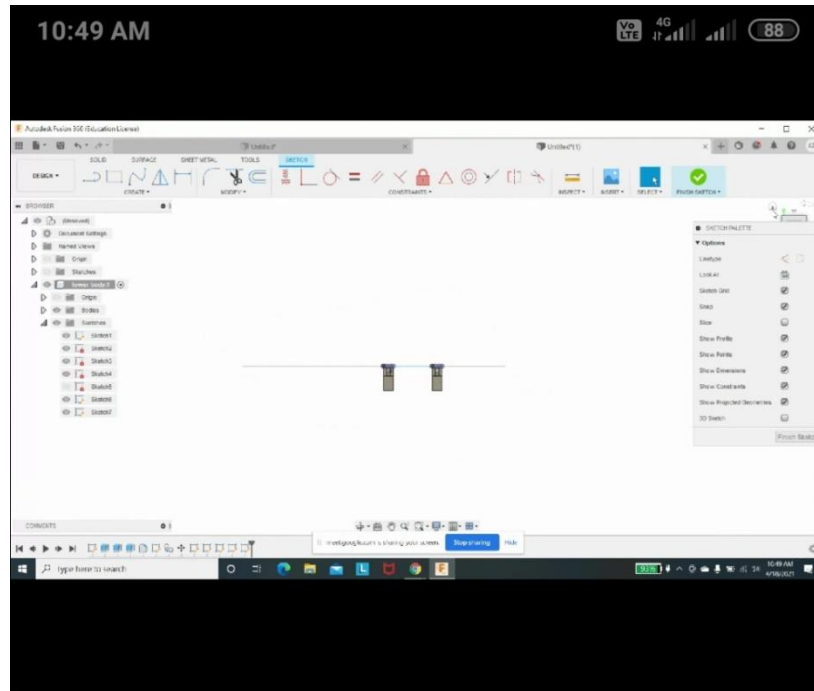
10:49 AM

Vo LTE 4G 88

Autodesk Fusion 360 (Education License)

Untitled*

Untitled*(1)

SOLID SURFACE SHEET METAL TOOLS SKETCH

DESIGN ▾

CREATE ▾

MODIFY ▾

CONSTRAINTS ▾

INSPECT ▾ INSERT ▾ SELECT ▾ FINISH SKETCH ▾

BROWSER

(Unsaved)

Document Settings

Named Views

Origin

Sketches

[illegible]

Origin

Bodies

Sketches

Sketch1

Sketch2

Sketch3

Sketch4

Sketch5

Sketch6

Sketch7

SKETCH PALETTE

▾ Options

Linetype

Look At

Sketch Grid

Snap

Slice

Show Profile

Show Points

Show Dimensions

Show Constraints

Show Projected Geometries

3D Sketch

Finish Sketch

COMMENTS

meet.google.com is sharing your screen. Stop sharing Hide

Type here to search

10:49 AM 4/16/2021